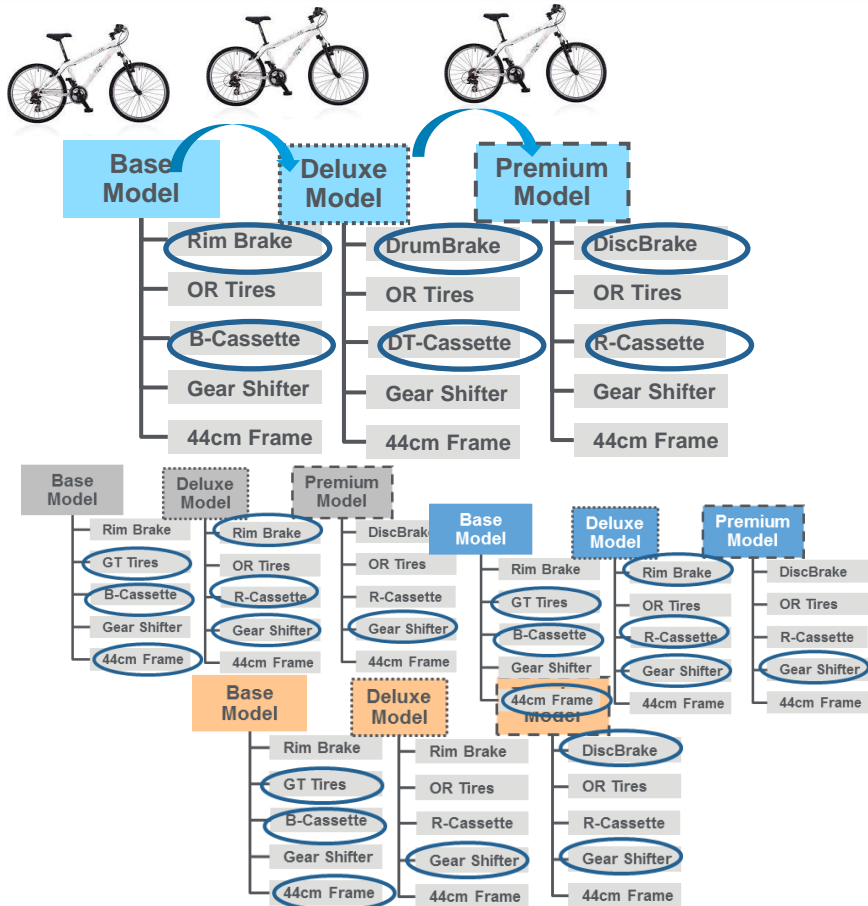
Base Model
Rim Brake
OR Tires
B-Cassette
Gear Shifter
44cm Frame

Deluxe Model
DrumBrake
OR Tires
DT-Cassette
Gear Shifter
44cm Frame

Premium Model
DiscBrake
OR Tires
R-Cassette
Gear Shifter
44cm Frame

Base Model
Rim Brake
GT Tires
B-Cassette
Gear Shifter
44cm Frame

Deluxe Model
Rim Brake
OR Tires
R-Cassette
Gear Shifter
44cm Frame

Premium Model
DiscBrake
OR Tires
R-Cassette
Gear Shifter
44cm Frame

Base Model
Rim Brake
GT Tires
B-Cassette
Gear Shifter
44cm Frame

Deluxe Model
Rim Brake
OR Tires
R-Cassette
Gear Shifter
44cm Frame

Premium Model
DiscBrake
OR Tires
R-Cassette
Gear Shifter
44cm Frame

Base Model
Rim Brake
GT Tires
B-Cassette
Gear Shifter
44cm Frame

Deluxe Model
Rim Brake
OR Tires
R-Cassette
Gear Shifter
44cm Frame

Model
DiscBrake
OR Tires
R-Cassette
Gear Shifter
44cm Frame